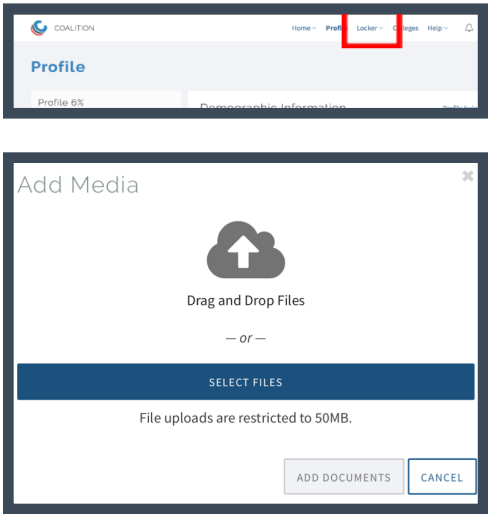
COALITION

Home Profile Locker Colleges Help

Profile

Profile 6%

Demographic Information

Add Media

×

Drag and Drop Files

— or —

SELECT FILES

File uploads are restricted to 50MB.

ADD DOCUMENTS CANCEL